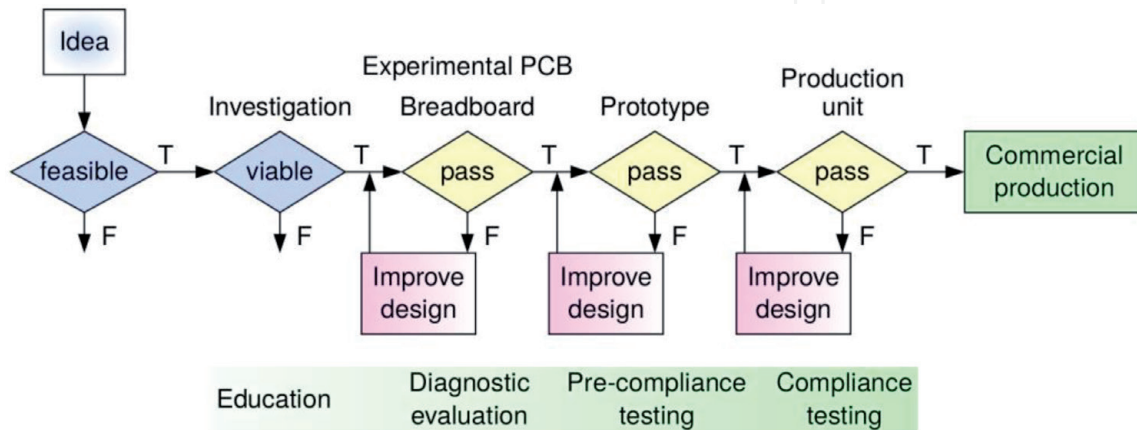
Idea

feasible

T

F

Investigation

viable

T

F

Experimental PCB

Breadboard

pass

T

F

Improve design

Prototype

pass

T

F

Improve design

Production unit

pass

T

F

Improve design

Commercial production

Education

Diagnostic evaluation

Pre-compliance testing

Compliance testing